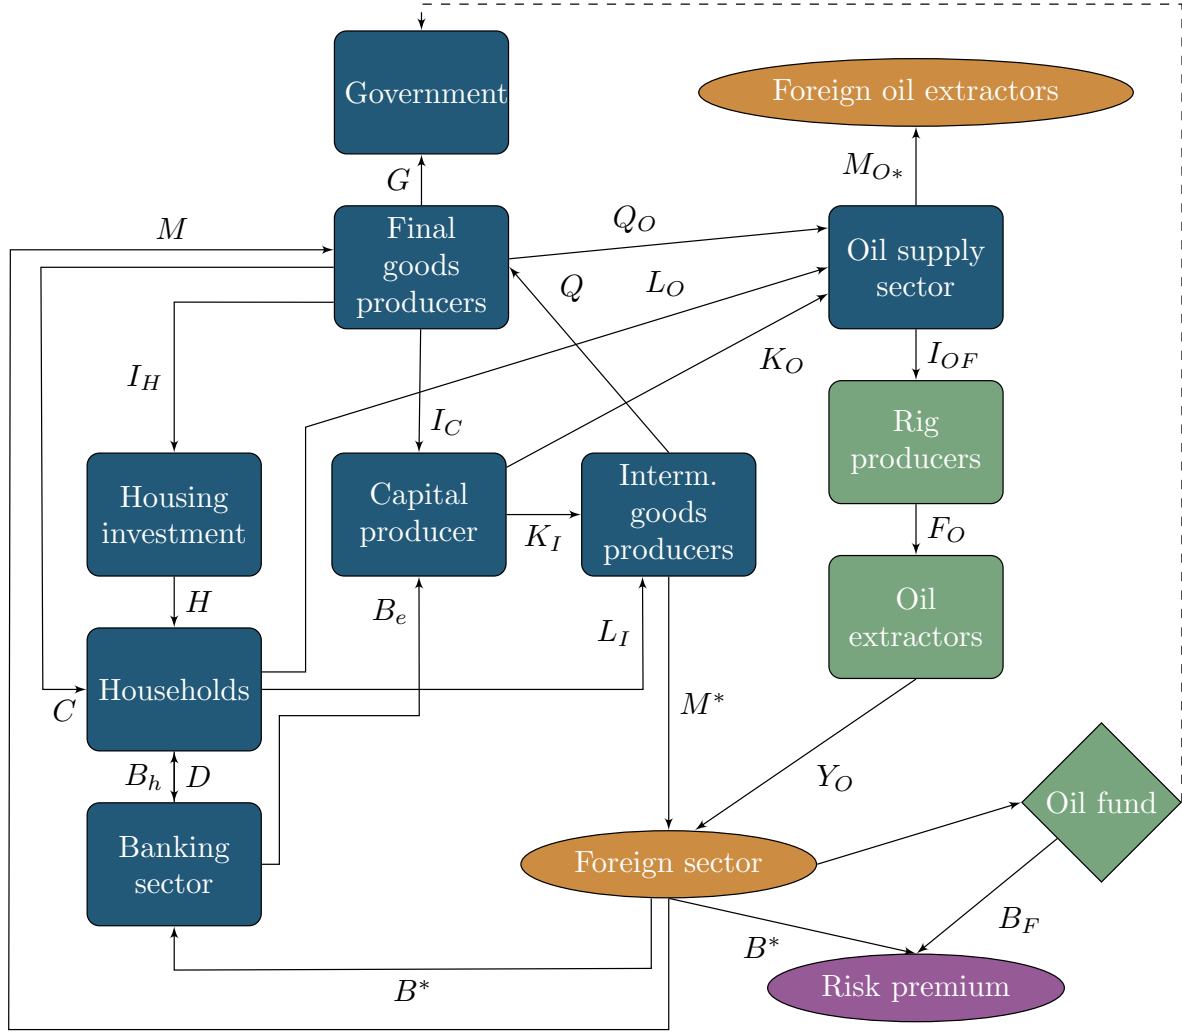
Government

Foreign oil extractors

$G$

$M_{O*}$

$M$

Final goods producers

$Q_O$

Oil supply sector

$Q$

$L_O$

$K_O$

$I_H$

$I_C$

$I_{OF}$

Rig producers

Housing investment

Capital producer

$K_I$

Interm. goods producers

$F_O$

$H$

$B_e$

$L_I$

Oil extractors

Households

$C$

$M^*$

$B_h$

$D$

$Y_O$

Oil fund

Banking sector

Foreign sector

$B_F$

$B^*$

$B^*$

Risk premium